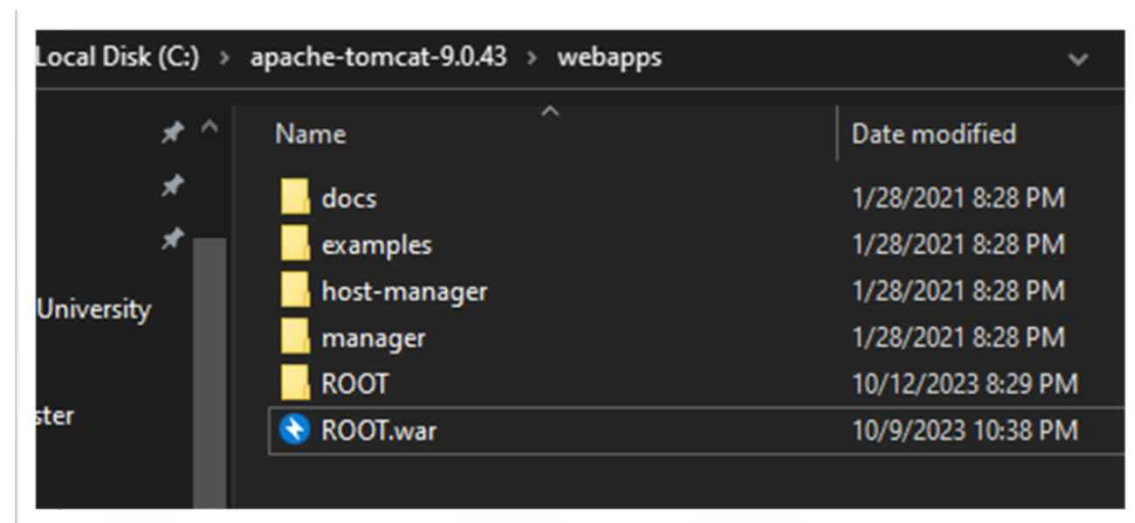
Local Disk (C:) › apache-tomcat-9.0.43 › webapps

University

ster

| Name | Date modified |
|---|---|
| docs | 1/28/2021 8:28 PM |
| examples | 1/28/2021 8:28 PM |
| host-manager | 1/28/2021 8:28 PM |
| manager | 1/28/2021 8:28 PM |
| ROOT | 10/12/2023 8:29 PM |
| ROOT.war | 10/9/2023 10:38 PM |